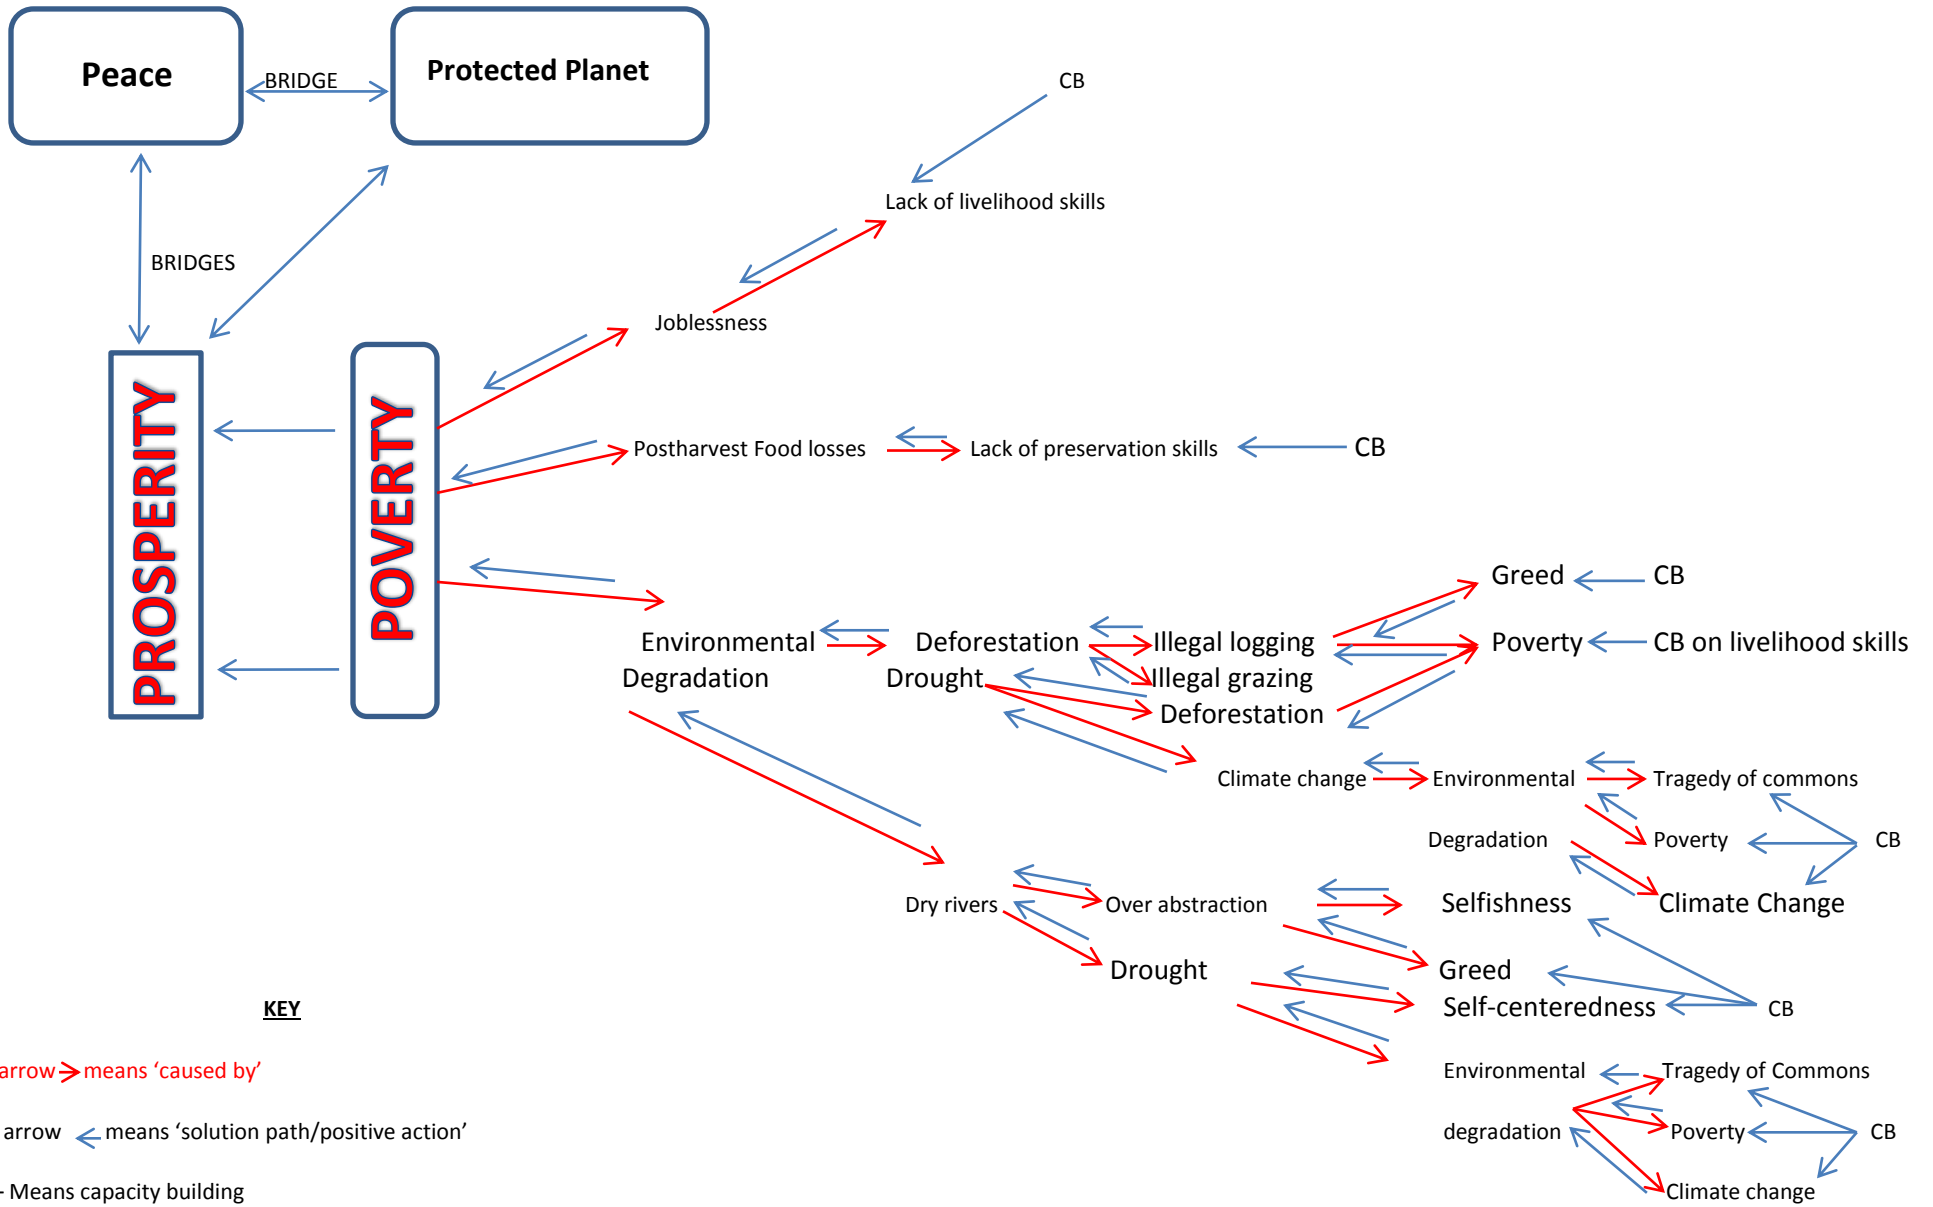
Peace

BRIDGE

Protected Planet

CB

Lack of livelihood skills

BRIDGES

Joblessness

PROSPERITY

POVERTY

Postharvest Food losses

Lack of preservation skills

CB

Greed

CB

Environmental Degradation

Deforestation

Illegal logging

Poverty

CB on livelihood skills

Drought

Illegal grazing

Deforestation

Climate change

Environmental Degradation

Tragedy of commons

Poverty

CB

Climate Change

Dry rivers

Over abstraction

Selfishness

Drought

Greed

Self-centeredness

CB

KEY

arrow means 'caused by'

arrow means 'solution path/positive action'

- Means capacity building

Environmental degradation

Tragedy of Commons

Poverty

CB

Climate change